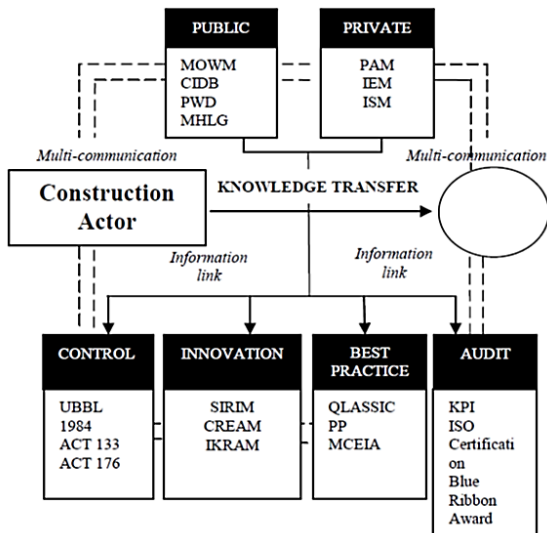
PUBLIC

MOWM
CIDB
PWD
MHLG

PRIVATE

PAM
IEM
ISM

Multi-communication

Multi-communication

Construction Actor

KNOWLEDGE TRANSFER

Information link

Information link

CONTROL

UBBL 1984
ACT 133
ACT 176

INNOVATION

SIRIM
CREAM
IKRAM

BEST PRACTICE

QLASSIC
PP
MCEIA

AUDIT

KPI
ISO
Certificati on
Blue Ribbon Award